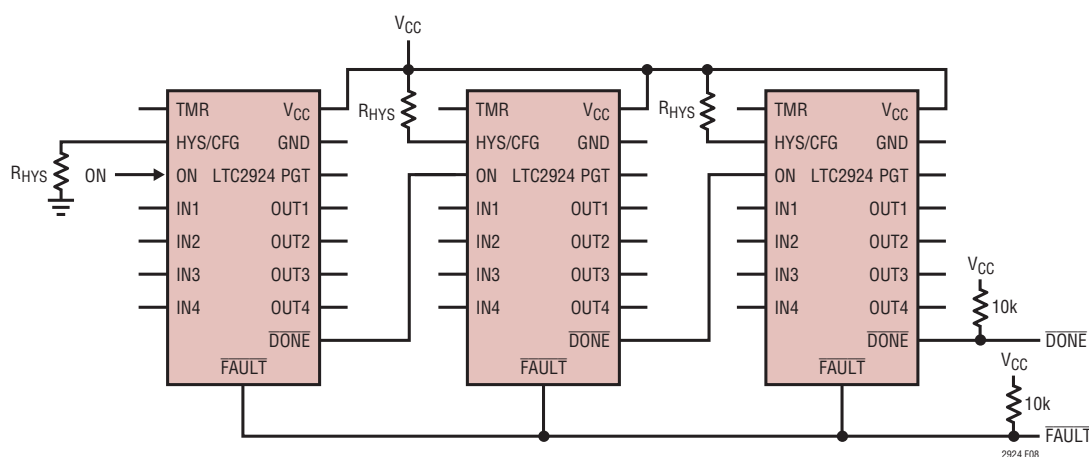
$V_{CC}$

$R_{HYS}$

$R_{HYS}$

TMR $V_{CC}$
HYS/CFG GND
ON LTC2924 PGT
IN1 OUT1
IN2 OUT2
IN3 OUT3
IN4 OUT4
$\overline{DONE}$
$\overline{FAULT}$

$R_{HYS}$

ON

TMR $V_{CC}$
HYS/CFG GND
ON LTC2924 PGT
IN1 OUT1
IN2 OUT2
IN3 OUT3
IN4 OUT4
$\overline{DONE}$
$\overline{FAULT}$

TMR $V_{CC}$
HYS/CFG GND
ON LTC2924 PGT
IN1 OUT1
IN2 OUT2
IN3 OUT3
IN4 OUT4
$\overline{DONE}$
$\overline{FAULT}$

$V_{CC}$
10k
$\overline{DONE}$

$V_{CC}$
10k
$\overline{FAULT}$

2924 F08